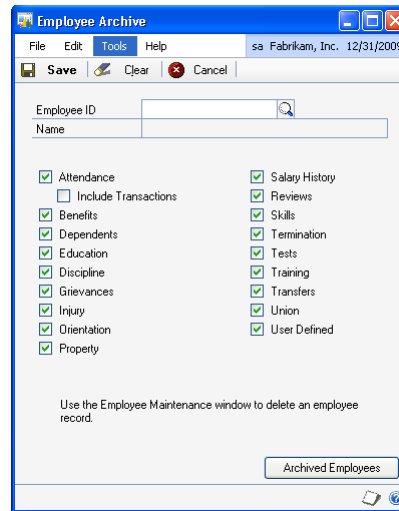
Employee Archive

File Edit Tools Help sa Fabrikam, Inc. 12/31/2009

Save Clear Cancel

Employee ID
Name

Attendance
Include Transactions
Benefits
Dependents
Education
Discipline
Grievances
Injury
Orientation
Property

Salary History
Reviews
Skills
Termination
Tests
Training
Transfers
Union
User Defined

Use the Employee Maintenance window to delete an employee record.

Archived Employees